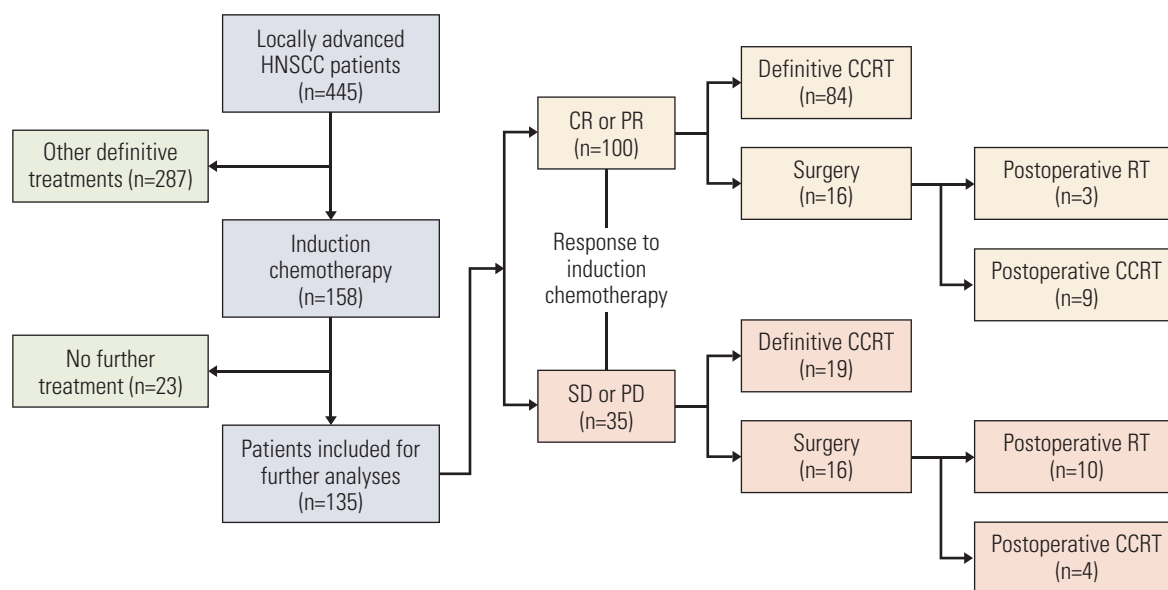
Locally advanced HNSCC patients (n=445)

Other definitive treatments (n=287)

Induction chemotherapy (n=158)

No further treatment (n=23)

Patients included for further analyses (n=135)

CR or PR (n=100)

Response to induction chemotherapy

SD or PD (n=35)

Definitive CCRT (n=84)

Surgery (n=16)

Postoperative RT (n=3)

Postoperative CCRT (n=9)

Definitive CCRT (n=19)

Surgery (n=16)

Postoperative RT (n=10)

Postoperative CCRT (n=4)